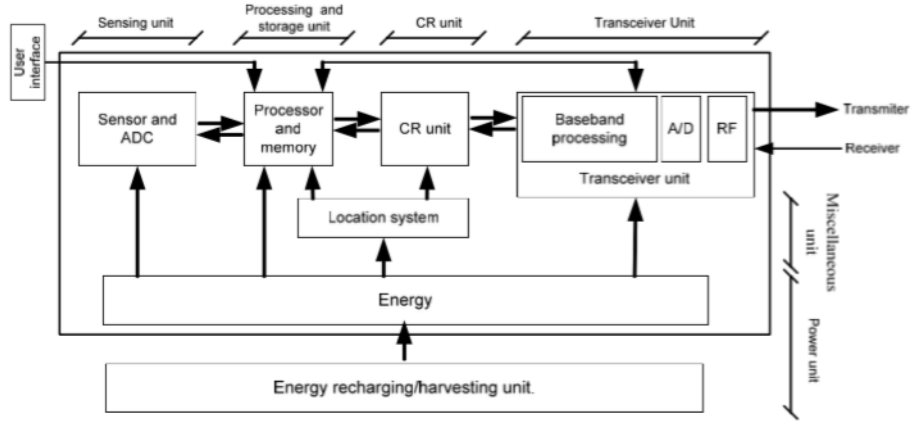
Sensing unit

Processing and storage unit

CR unit

Transceiver Unit

User interface

Sensor and ADC

Processor and memory

CR unit

Baseband processing

A/D

RF

Transceiver unit

Transmiter

Receiver

Location system

Miscellaneous unit

Energy

Power unit

Energy recharging/harvesting unit.